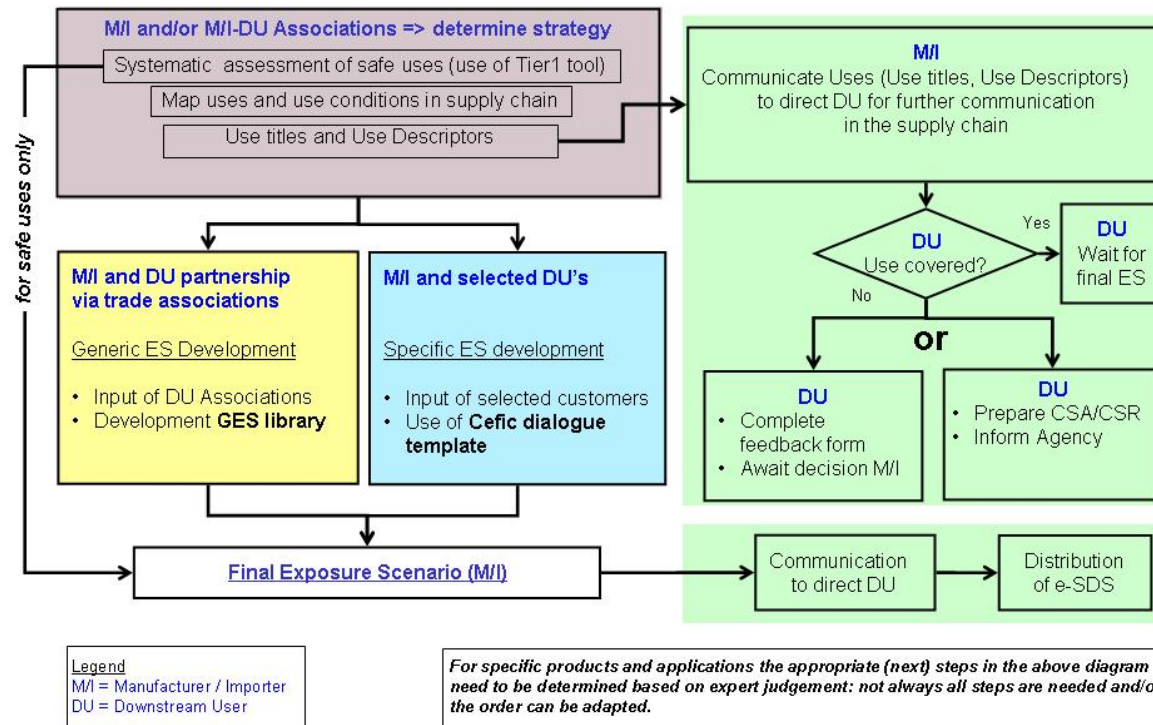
M/I and/or M/I-DU Associations => determine strategy

Systematic assessment of safe uses (use of Tier1 tool)

Map uses and use conditions in supply chain

Use titles and Use Descriptors

for safe uses only

M/I
Communicate Uses (Use titles, Use Descriptors) to direct DU for further communication in the supply chain

DU
Use covered?

Yes

No

DU
Wait for final ES

or

DU
• Complete feedback form
• Await decision M/I

DU
• Prepare CSA/CSR
• Inform Agency

M/I and DU partnership via trade associations

Generic ES Development

• Input of DU Associations
• Development GES library

M/I and selected DU's

Specific ES development

• Input of selected customers
• Use of Cefic dialogue template

Final Exposure Scenario (M/I)

Communication to direct DU

Distribution of e-SDS

Legend
M/I = Manufacturer / Importer
DU = Downstream User

For specific products and applications the appropriate (next) steps in the above diagram need to be determined based on expert judgement: not always all steps are needed and/o the order can be adapted.